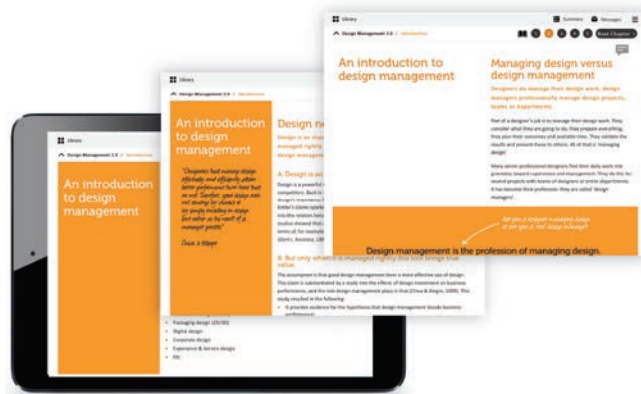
Library

Summary

Design Management 3.0 / Introduction

An introduction to design management

Managing design versus design management

Designers do manage their design work, design managers professionally manage design projects, teams or departments.

Part of a designer's job is to manage their design work. They consider what they are going to do, they prepare everything, they plan their outcomes and available time. They validate the results and present these to others. All of that is 'managing design'.

Many senior professional designers find their daily work role gravitates toward supervisors and management. They do this for several projects with teams of designers or entire departments. It has become three professions: they are called 'design managers'.

Design management is the profession of managing design.

Library

Design Management 3.0 / Introduction

An introduction to design management

"Designers had manage design effectively and efficiently attain better performance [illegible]"

Design n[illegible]

Design is an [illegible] managed rightly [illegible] design manag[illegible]

A. Design is an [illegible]

Design is a powerful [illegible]

B. But only when it is managed rightly this tool brings true value.

The assumption is that good design management leads to more effective use of design. This claim is substantiated by a study into the effects of design investment on business performance, and the role design management plays in that (Chiva & Alegre, 2009). This study resulted in the following:

• It provides evidence for the hypothesis that 'design management boosts business performance'.

Library

Design Management 3.0 / Introduction

An introduction to design management

• Packaging design (2D/3D)
• Digital design
• Corporate design
• Experience & Service design
• Etc.